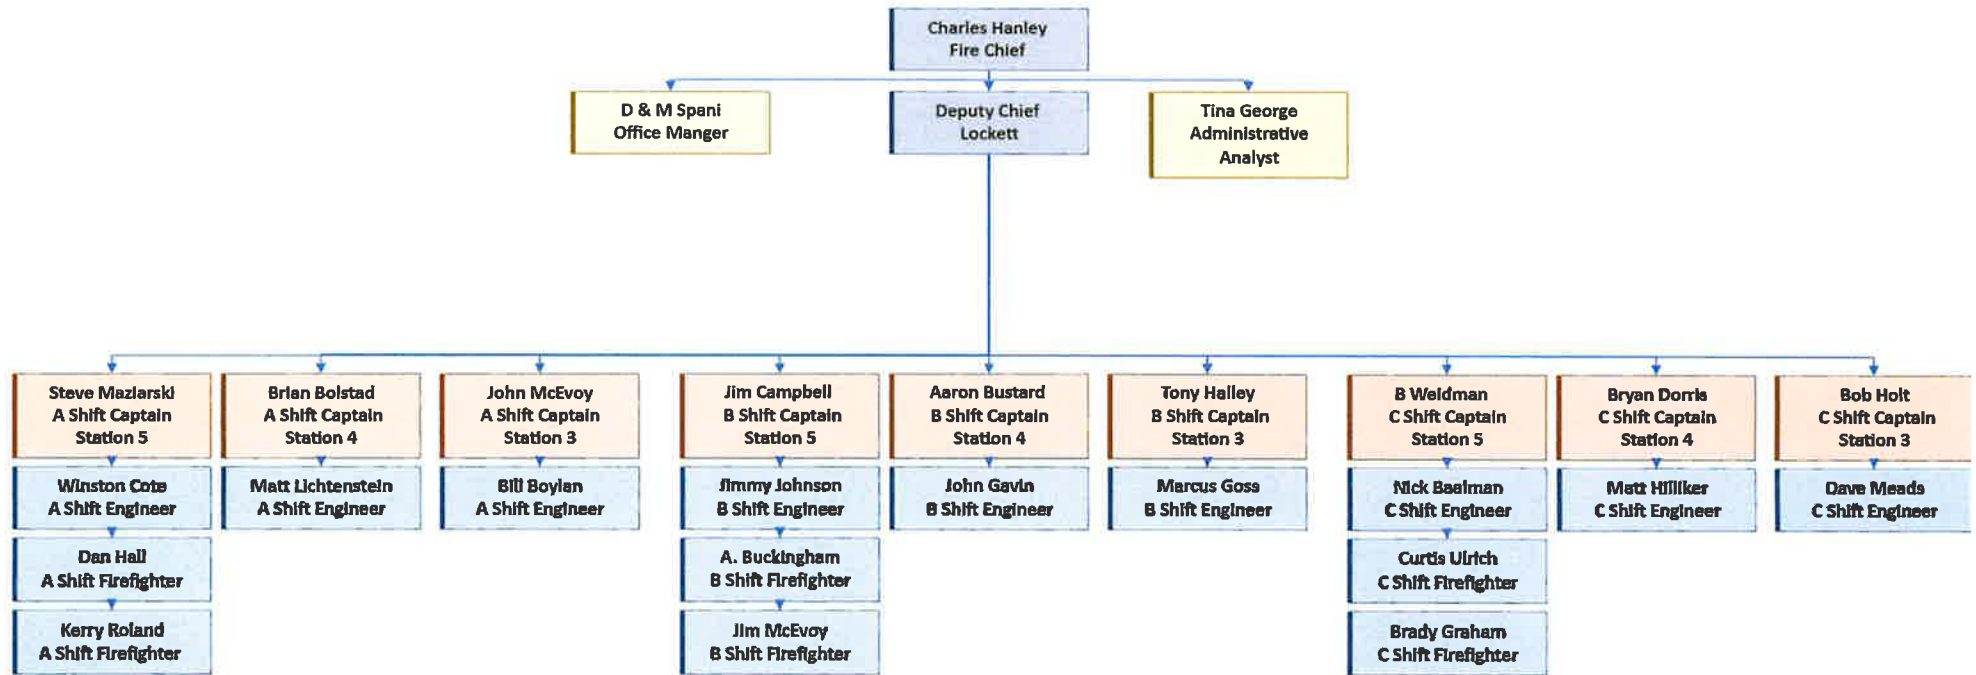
Charles Hanley
Fire Chief

D & M Spani
Office Manger

Deputy Chief
Lockett

Tina George
Administrative
Analyst

Steve Mazlarski
A Shift Captain
Station 5

Winston Cote
A Shift Engineer

Dan Hall
A Shift Firefighter

Kerry Roland
A Shift Firefighter

Brian Bolstad
A Shift Captain
Station 4

Matt Lichtenstein
A Shift Engineer

John McEvoy
A Shift Captain
Station 3

Bill Boylan
A Shift Engineer

Jim Campbell
B Shift Captain
Station 5

Jimmy Johnson
B Shift Engineer

A. Buckingham
B Shift Firefighter

Jim McEvoy
B Shift Firefighter

Aaron Bustard
B Shift Captain
Station 4

John Gavin
B Shift Engineer

Tony Halley
B Shift Captain
Station 3

Marcus Goss
B Shift Engineer

B Weidman
C Shift Captain
Station 5

Nick Baalman
C Shift Engineer

Curtis Ulrich
C Shift Firefighter

Brady Graham
C Shift Firefighter

Bryan Dorris
C Shift Captain
Station 4

Matt Hilliker
C Shift Engineer

Bob Holt
C Shift Captain
Station 3

Dave Meads
C Shift Engineer